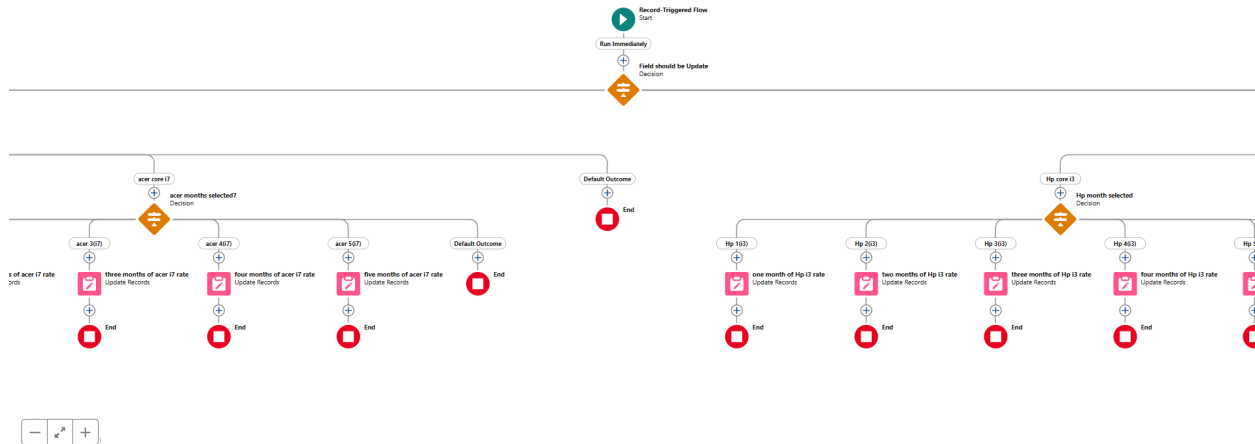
Record-Triggered Flow
Start

Run Immediately

Field should be Update
Decision

acer core i7

acer months selected7
Decision

Default Outcome

End

Hp core i3

Hp month selected
Decision

acer 3(i7)

acer 4(i7)

acer 5(i7)

Default Outcome

s of acer i7 rate
ords

three months of acer i7 rate
Update Records

four months of acer i7 rate
Update Records

five months of acer i7 rate
Update Records

End

End

End

End

Hp 1(i3)

Hp 2(i3)

Hp 3(i3)

Hp 4(i3)

Hp

one month of Hp i3 rate
Update Records

two months of Hp i3 rate
Update Records

three months of Hp i3 rate
Update Records

four months of Hp i3 rate
Update Records

End

End

End

End

—

+